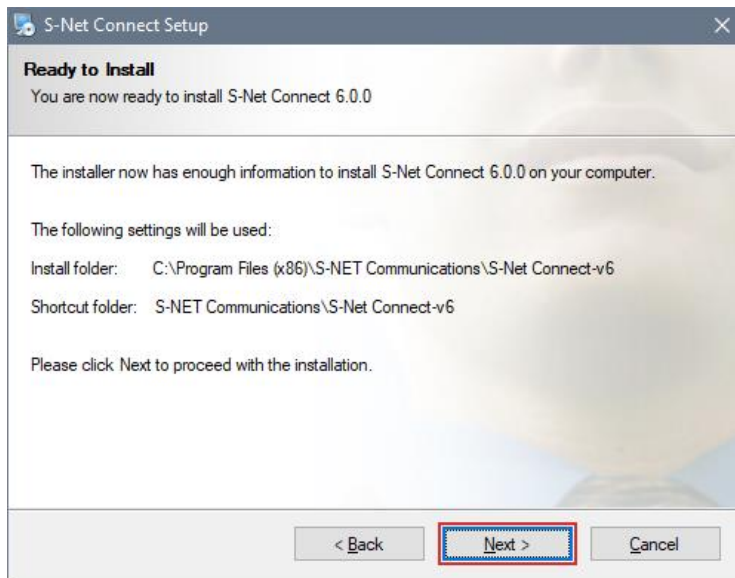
S-Net Connect Setup

Ready to Install
You are now ready to install S-Net Connect 6.0.0

The installer now has enough information to install S-Net Connect 6.0.0 on your computer.

The following settings will be used:

Install folder: C:\Program Files (x86)\S-NET Communications\S-Net Connect-v6

Shortcut folder: S-NET Communications\S-Net Connect-v6

Please click Next to proceed with the installation.

< Back Next > Cancel